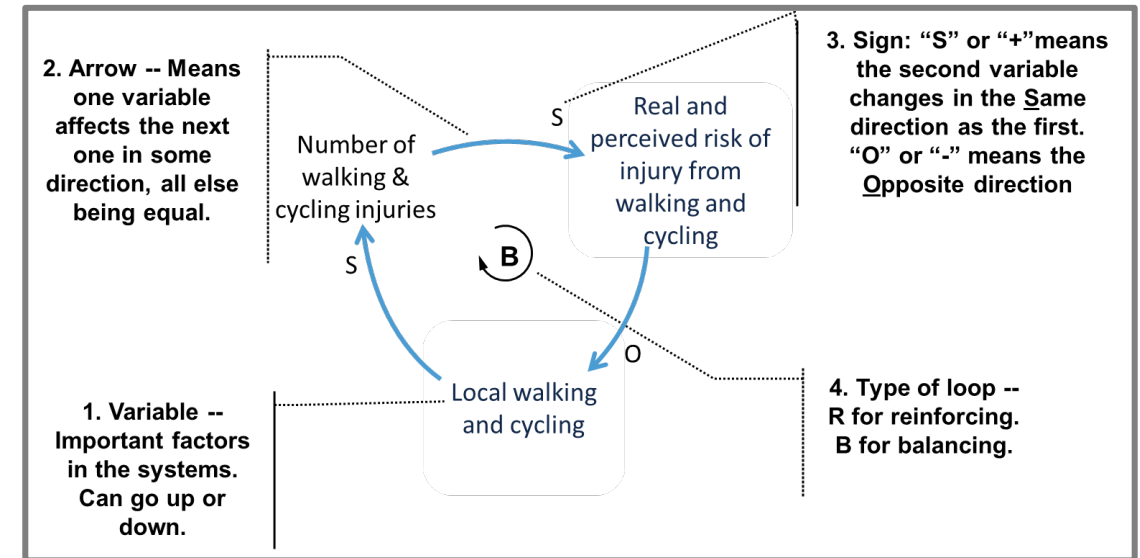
2. Arrow -- Means one variable affects the next one in some direction, all else being equal.

Number of walking & cycling injuries

S

Real and perceived risk of injury from walking and cycling

3. Sign: “S” or “+”means the second variable changes in the Same direction as the first. “O” or “-” means the Opposite direction

B

S

O

Local walking and cycling

1. Variable -- Important factors in the systems. Can go up or down.

4. Type of loop -- R for reinforcing. B for balancing.